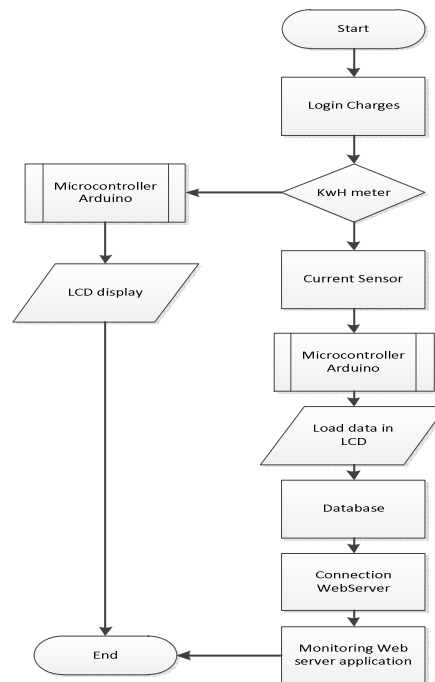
Start

Login Charges

Microcontroller Arduino

KwH meter

LCD display

Current Sensor

Microcontroller Arduino

Load data in LCD

Database

Connection WebServer

End

Monitoring Web server application